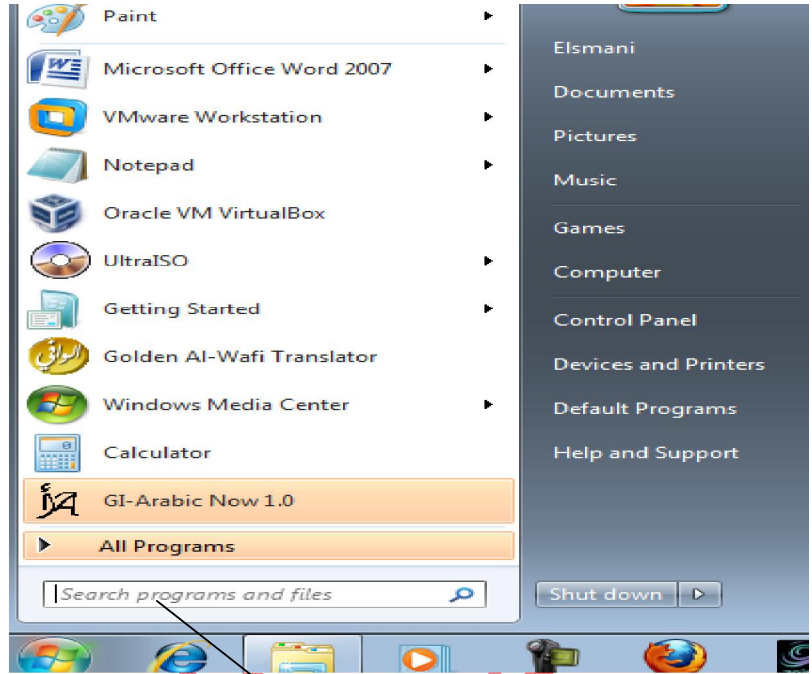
Paint
Microsoft Office Word 2007
VMware Workstation
Notepad
Oracle VM VirtualBox
UltraISO
Getting Started
Golden Al-Wafi Translator
Windows Media Center
Calculator
GI-Arabic Now 1.0
All Programs
Search programs and files

Elsmani
Documents
Pictures
Music
Games
Computer
Control Panel
Devices and Printers
Default Programs
Help and Support
Shut down